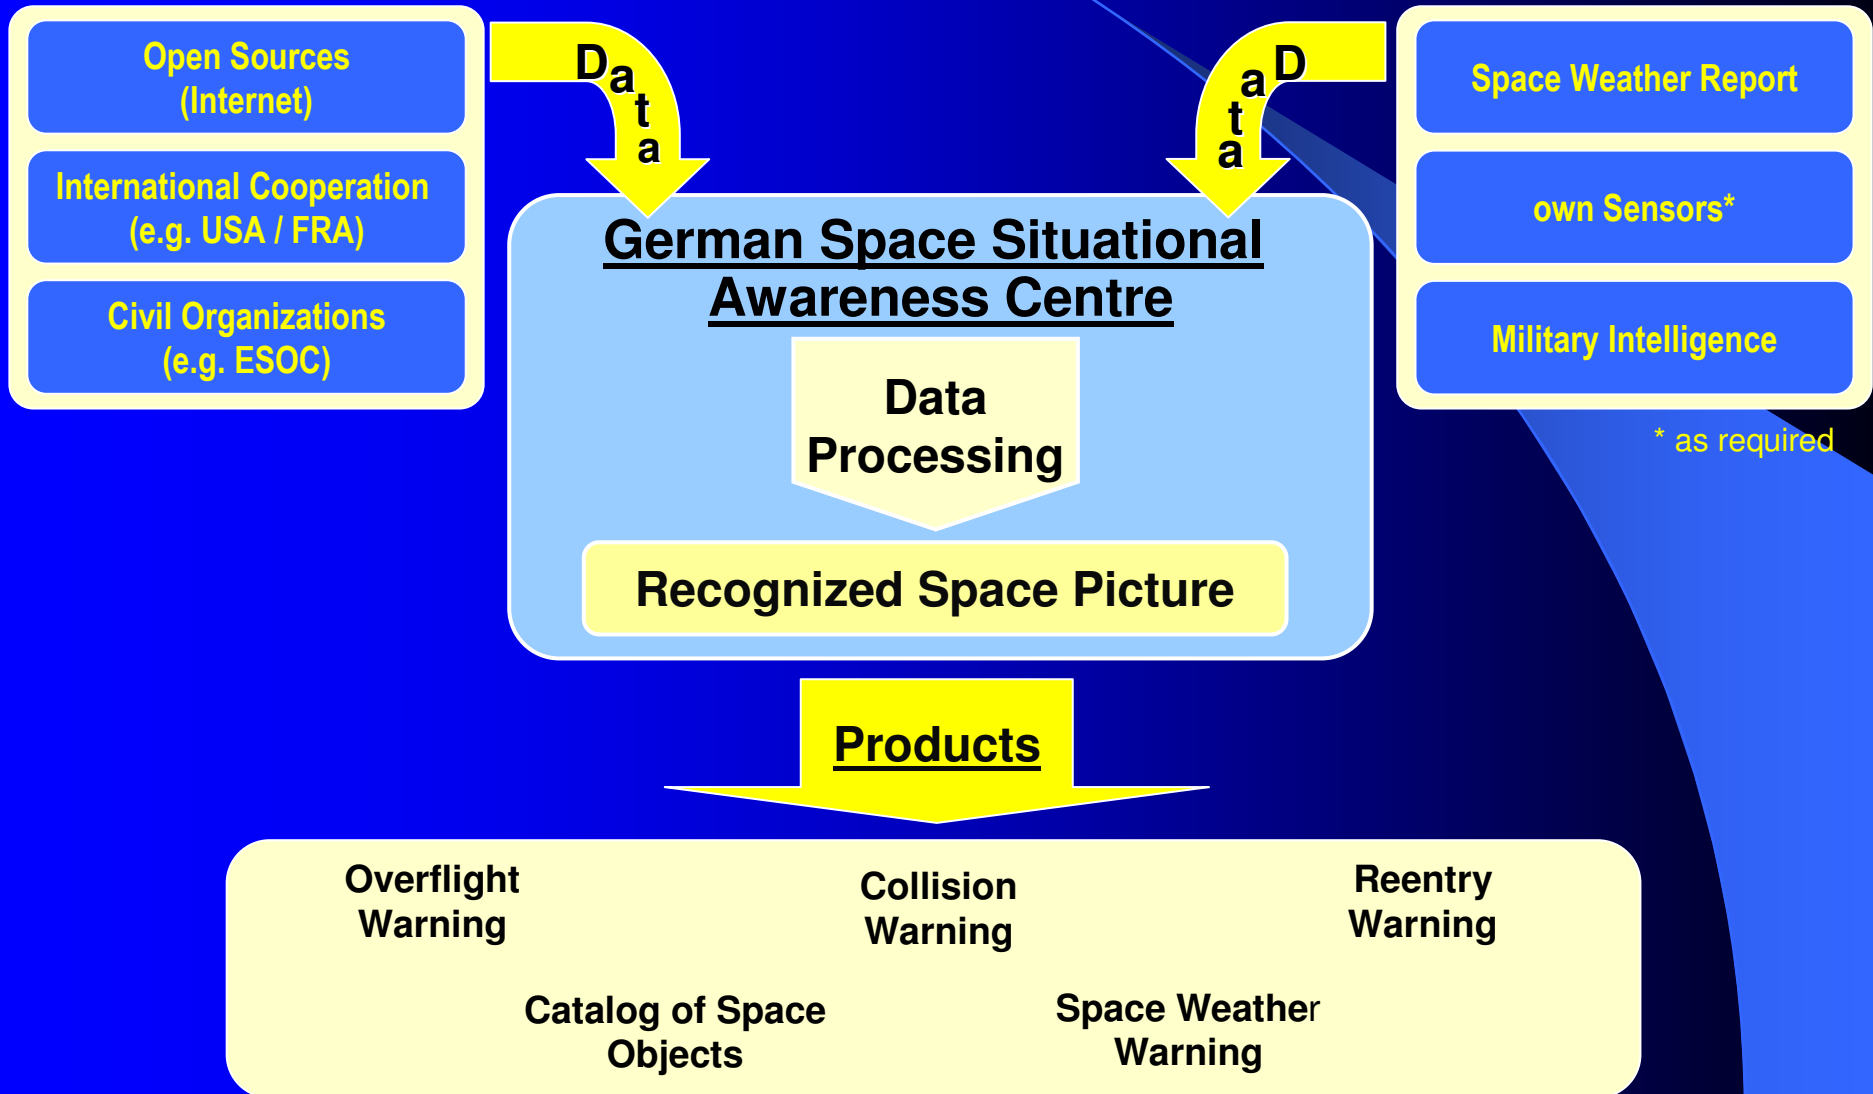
Open Sources
(Internet)

International Cooperation
(e.g. USA / FRA)

Civil Organizations
(e.g. ESOC)

Data

Data

Space Weather Report

own Sensors*

Military Intelligence

* as required

German Space Situational Awareness Centre

Data Processing

Recognized Space Picture

Products

Overflight Warning

Collision Warning

Reentry Warning

Catalog of Space Objects

Space Weather Warning